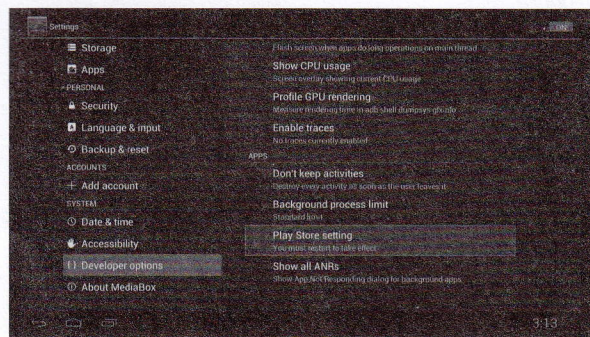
Settings

Storage
Apps
PERSONAL
Security
Language & input
Backup & reset
ACCOUNTS
+ Add account
SYSTEM
Date & time
Accessibility
{ } Developer options
About MediaBox

Flash screen when apps do long operations on main thread
Show CPU usage
Screen overlay showing current CPU usage
Profile GPU rendering
Measure rendering time in adb shell dumpsys gfxinfo
Enable traces
No traces currently enabled
APPS
Don't keep activities
Destroy every activity as soon as the user leaves it
Background process limit
Standard limit
Play Store setting
You must restart to take effect
Show all ANRs
Show App Not Responding dialog for background apps

3:13